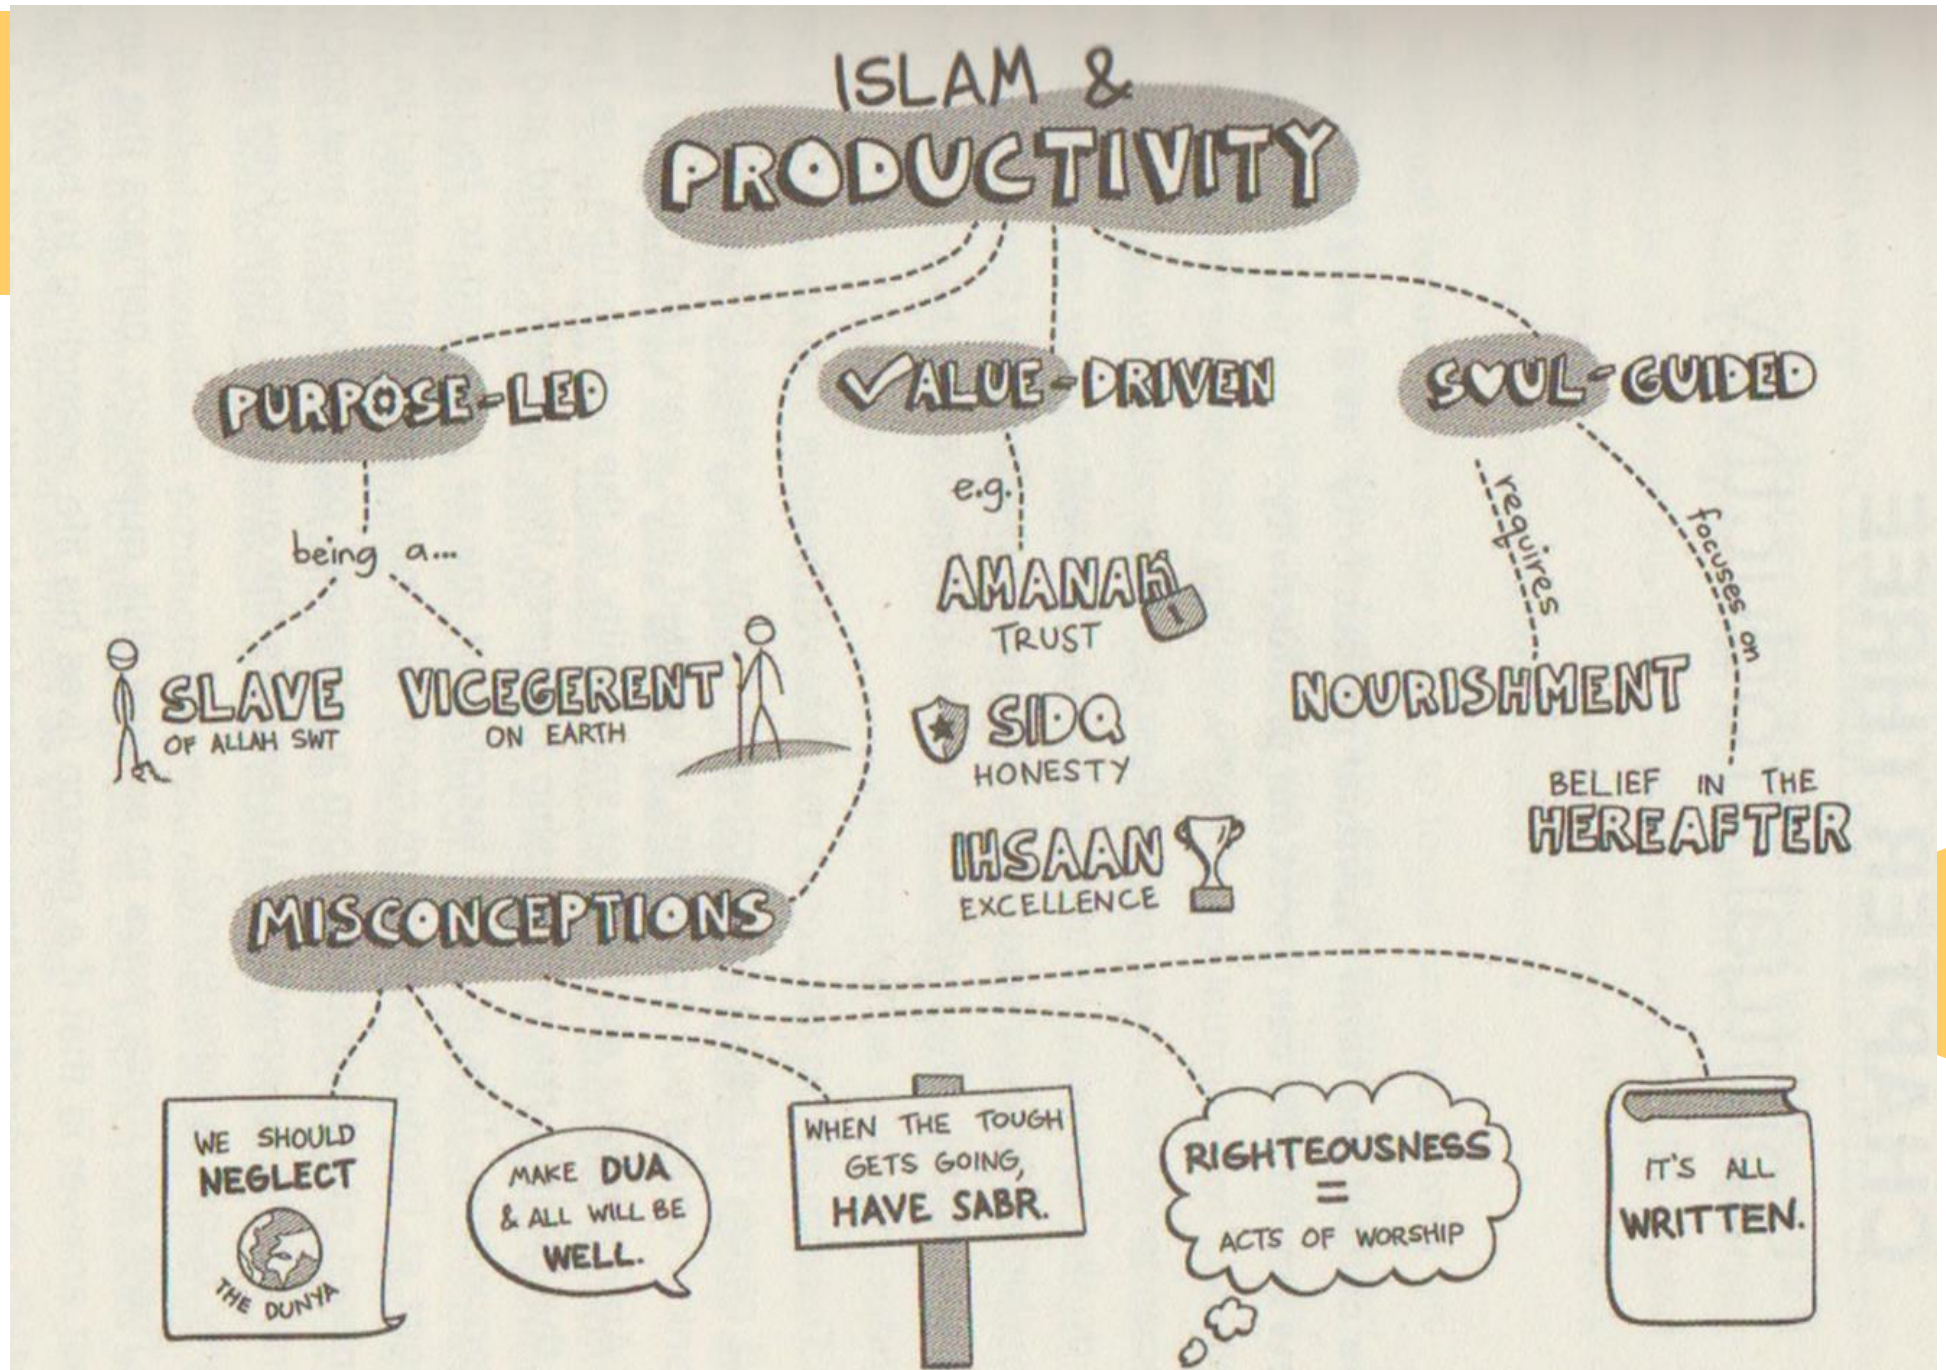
ISLAM &
PRODUCTIVITY

PURPOSE-LED

being a...

SLAVE
OF ALLAH SWT

VICEGERENT
ON EARTH

VALUE-DRIVEN

e.g.

AMANAH
TRUST

SIDQ
HONESTY

IHSAAN
EXCELLENCE

SOUL-GUIDED

requires

NOURISHMENT

focuses on

BELIEF IN THE
HEREAFTER

MISCONCEPTIONS

WE SHOULD NEGLECT THE DUNYA

MAKE DUA & ALL WILL BE WELL.

WHEN THE TOUGH GETS GOING, HAVE SABR.

RIGHTEOUSNESS = ACTS OF WORSHIP

IT'S ALL WRITTEN.